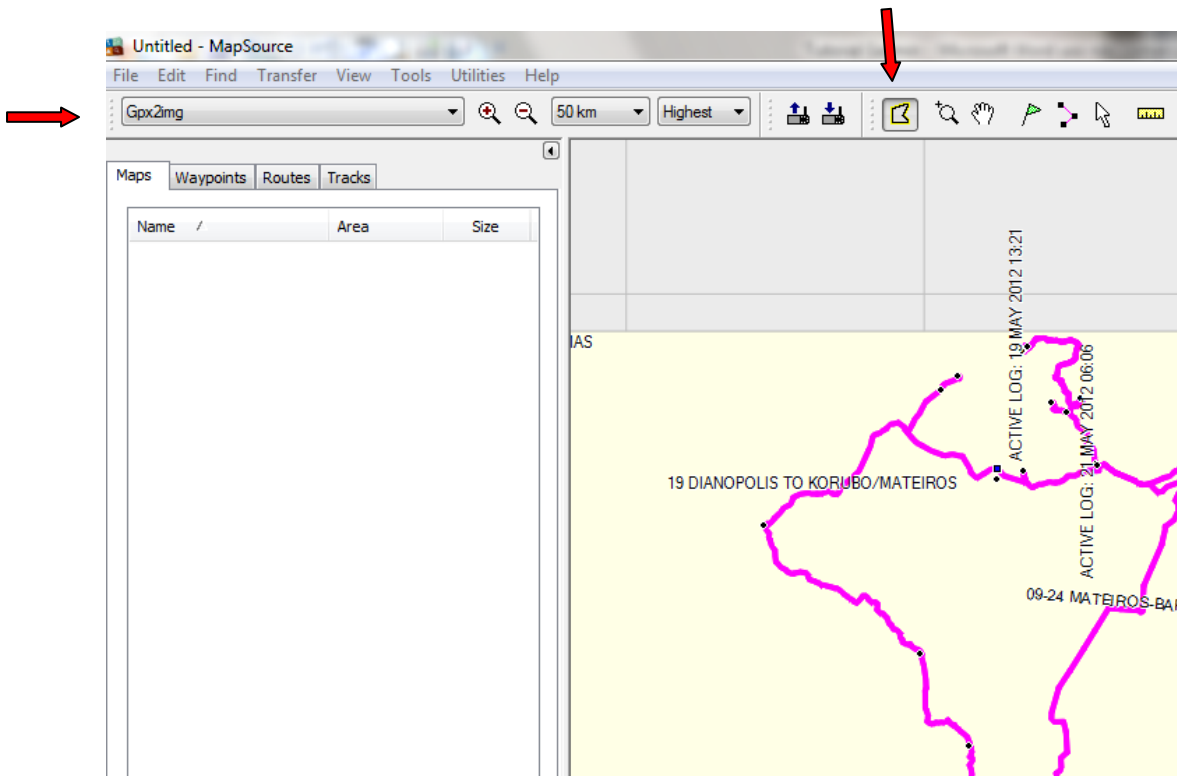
Untitled - MapSource

File Edit Find Transfer View Tools Utilities Help

Gpx2img 50 km Highest

Maps Waypoints Routes Tracks

Name Area Size

IAS

19 DIANOPOLIS TO KORUBO/MATEIROS

ACTIVE LOG: 19 MAY 2012 13:21

ACTIVE LOG: 21 MAY 2012 06:06

09-24 MATEIROS-BA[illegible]